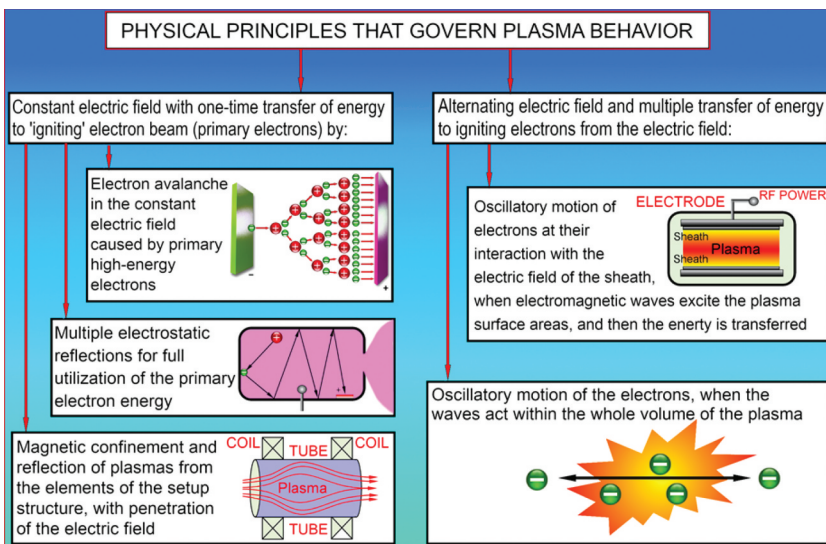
PHYSICAL PRINCIPLES THAT GOVERN PLASMA BEHAVIOR

Constant electric field with one-time transfer of energy to 'igniting' electron beam (primary electrons) by:

Electron avalanche in the constant electric field caused by primary high-energy electrons

-

+

Multiple electrostatic reflections for full utilization of the primary electron energy

Magnetic confinement and reflection of plasmas from the elements of the setup structure, with penetration of the electric field

COIL TUBE COIL

Plasma

TUBE

Alternating electric field and multiple transfer of energy to igniting electrons from the electric field:

Oscillatory motion of electrons at their interaction with the electric field of the sheath, when electromagnetic waves excite the plasma surface areas, and then the enerty is transferred

ELECTRODE RF POWER

Sheath

Plasma

Sheath

Oscillatory motion of the electrons, when the waves act within the whole volume of the plasma